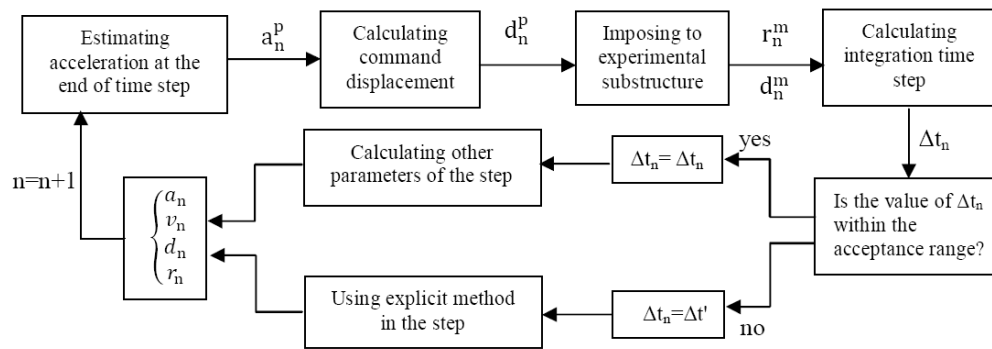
Estimating acceleration at the end of time step

$a_n^p$

Calculating command displacement

$d_n^p$

Imposing to experimental substructure

$r_n^m$

$d_n^m$

Calculating integration time step

$\Delta t_n$

Is the value of $\Delta t_n$ within the acceptance range?

yes

$\Delta t_n = \Delta t_n$

Calculating other parameters of the step

no

$\Delta t_n = \Delta t'$

Using explicit method in the step

$\begin{cases} a_n \\ v_n \\ d_n \\ r_n \end{cases}$

n=n+1